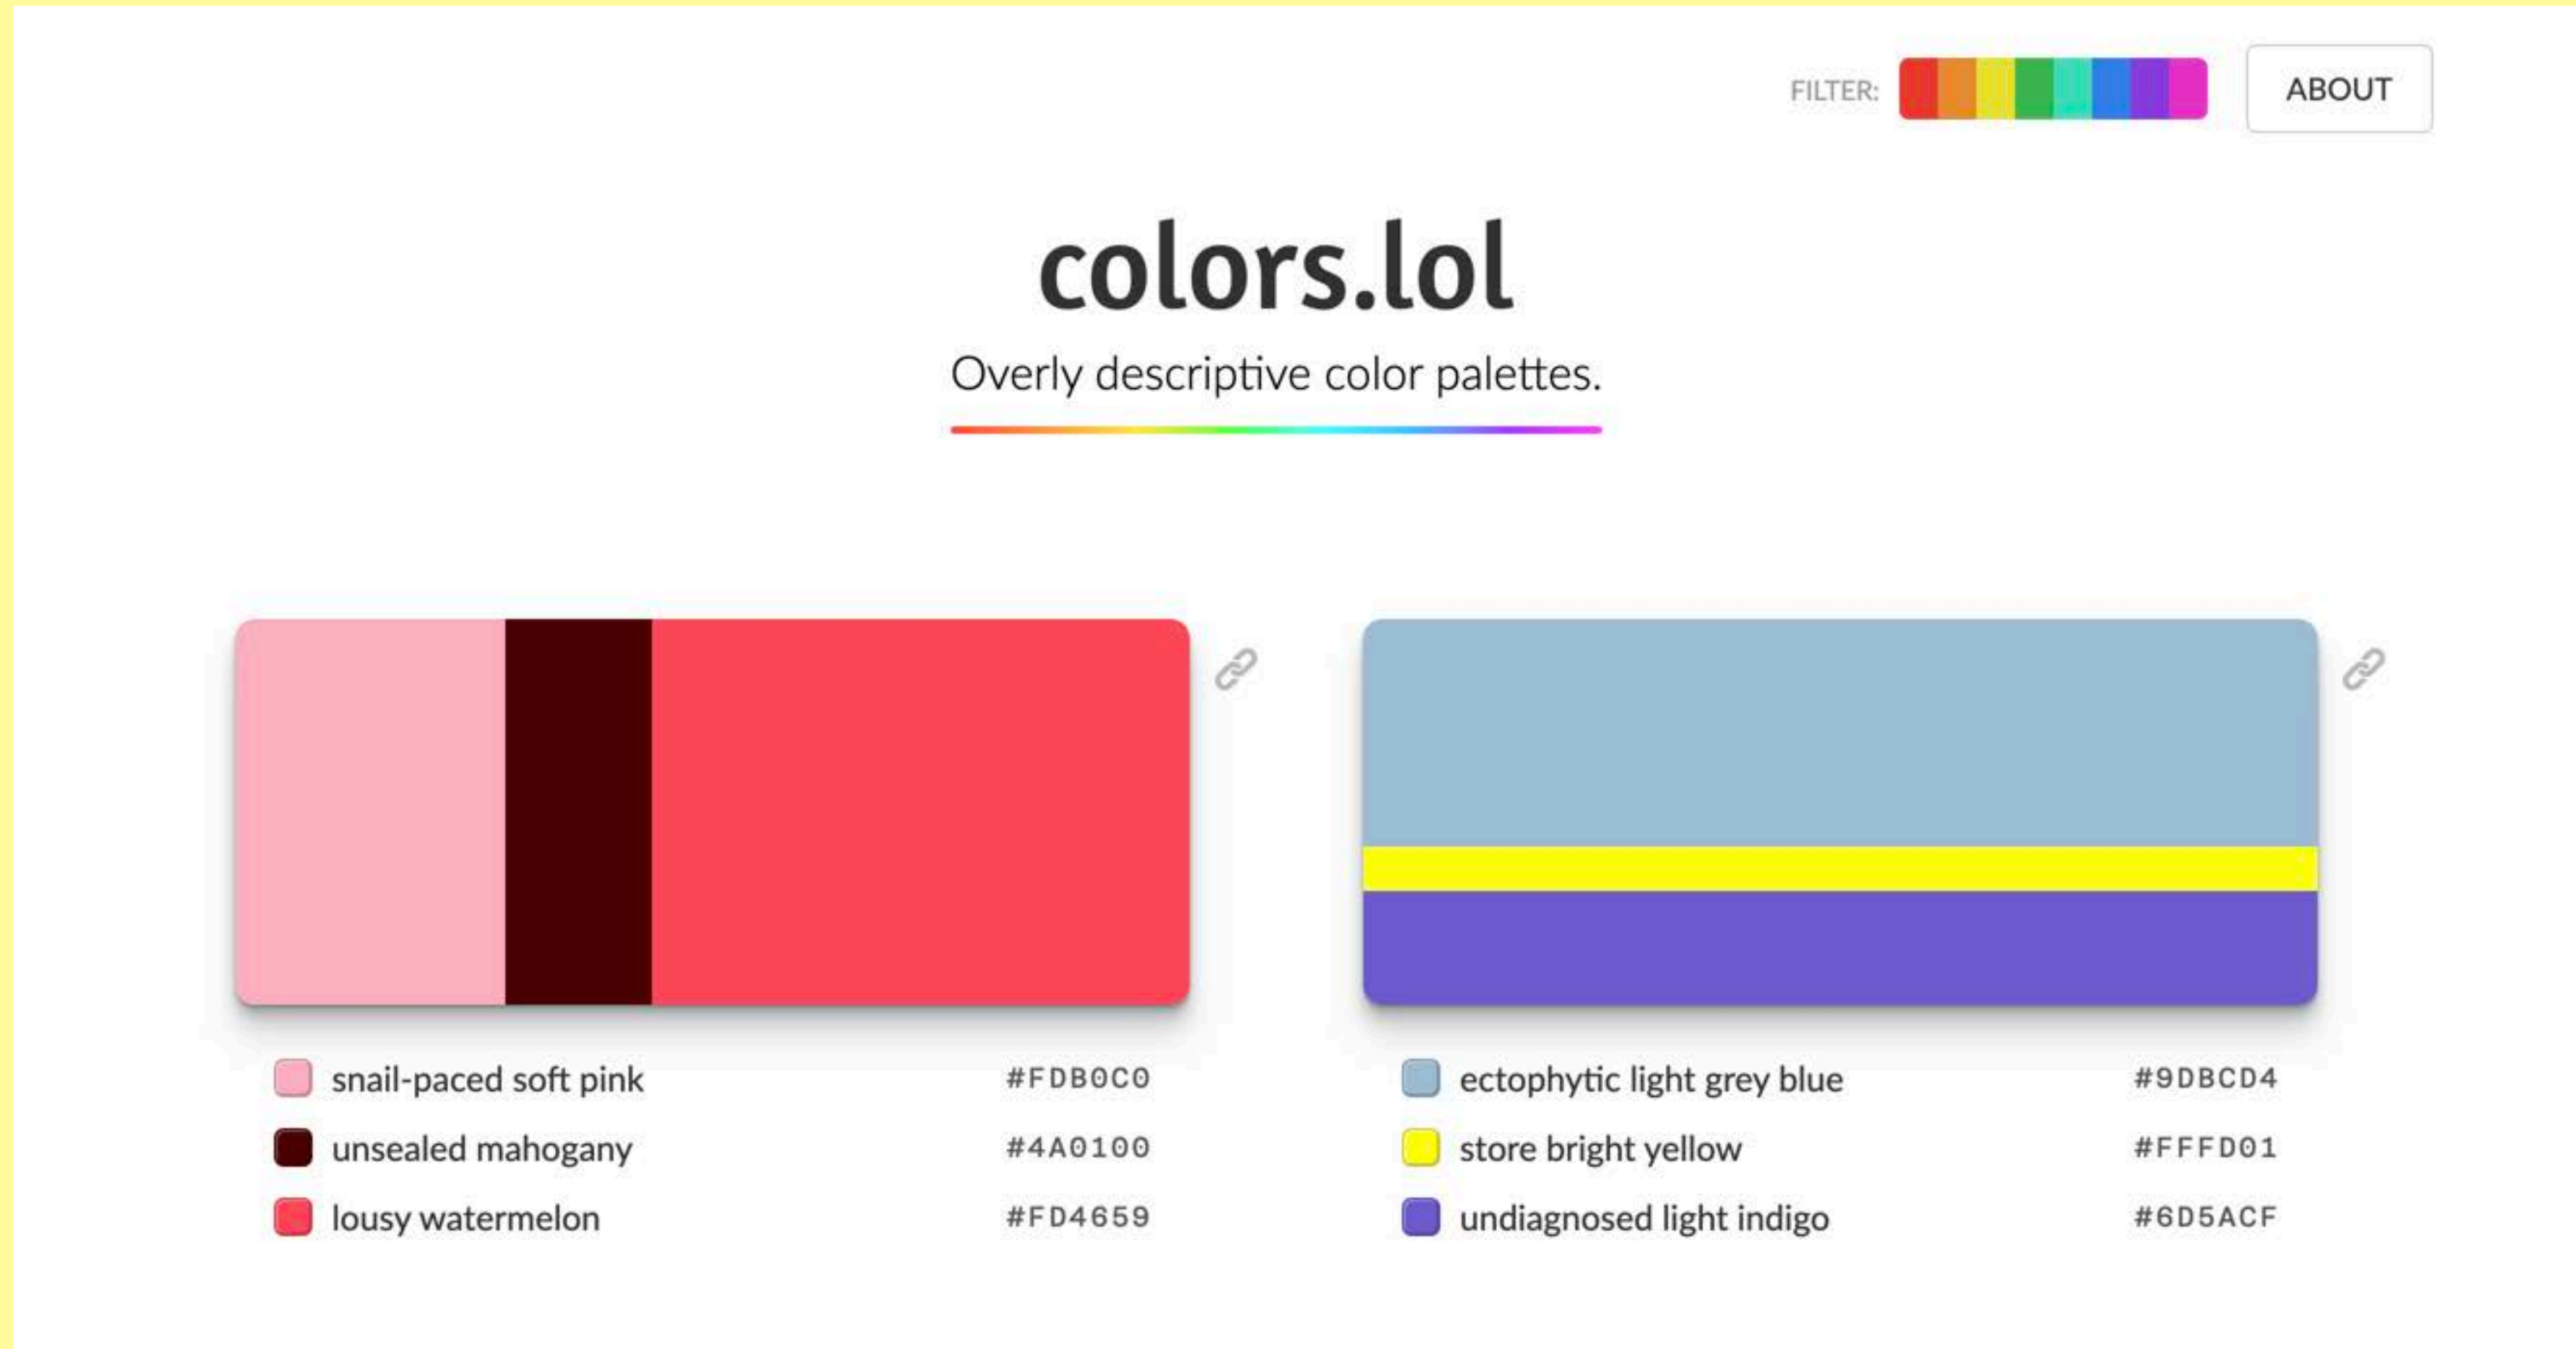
FILTER: ABOUT

colors.lol

Overly descriptive color palettes.

snail-paced soft pink #FDB0C0
unsealed mahogany #4A0100
lousy watermelon #FD4659

ectophytic light grey blue #9DBCD4
store bright yellow #FFFD01
undiagnosed light indigo #6D5ACF